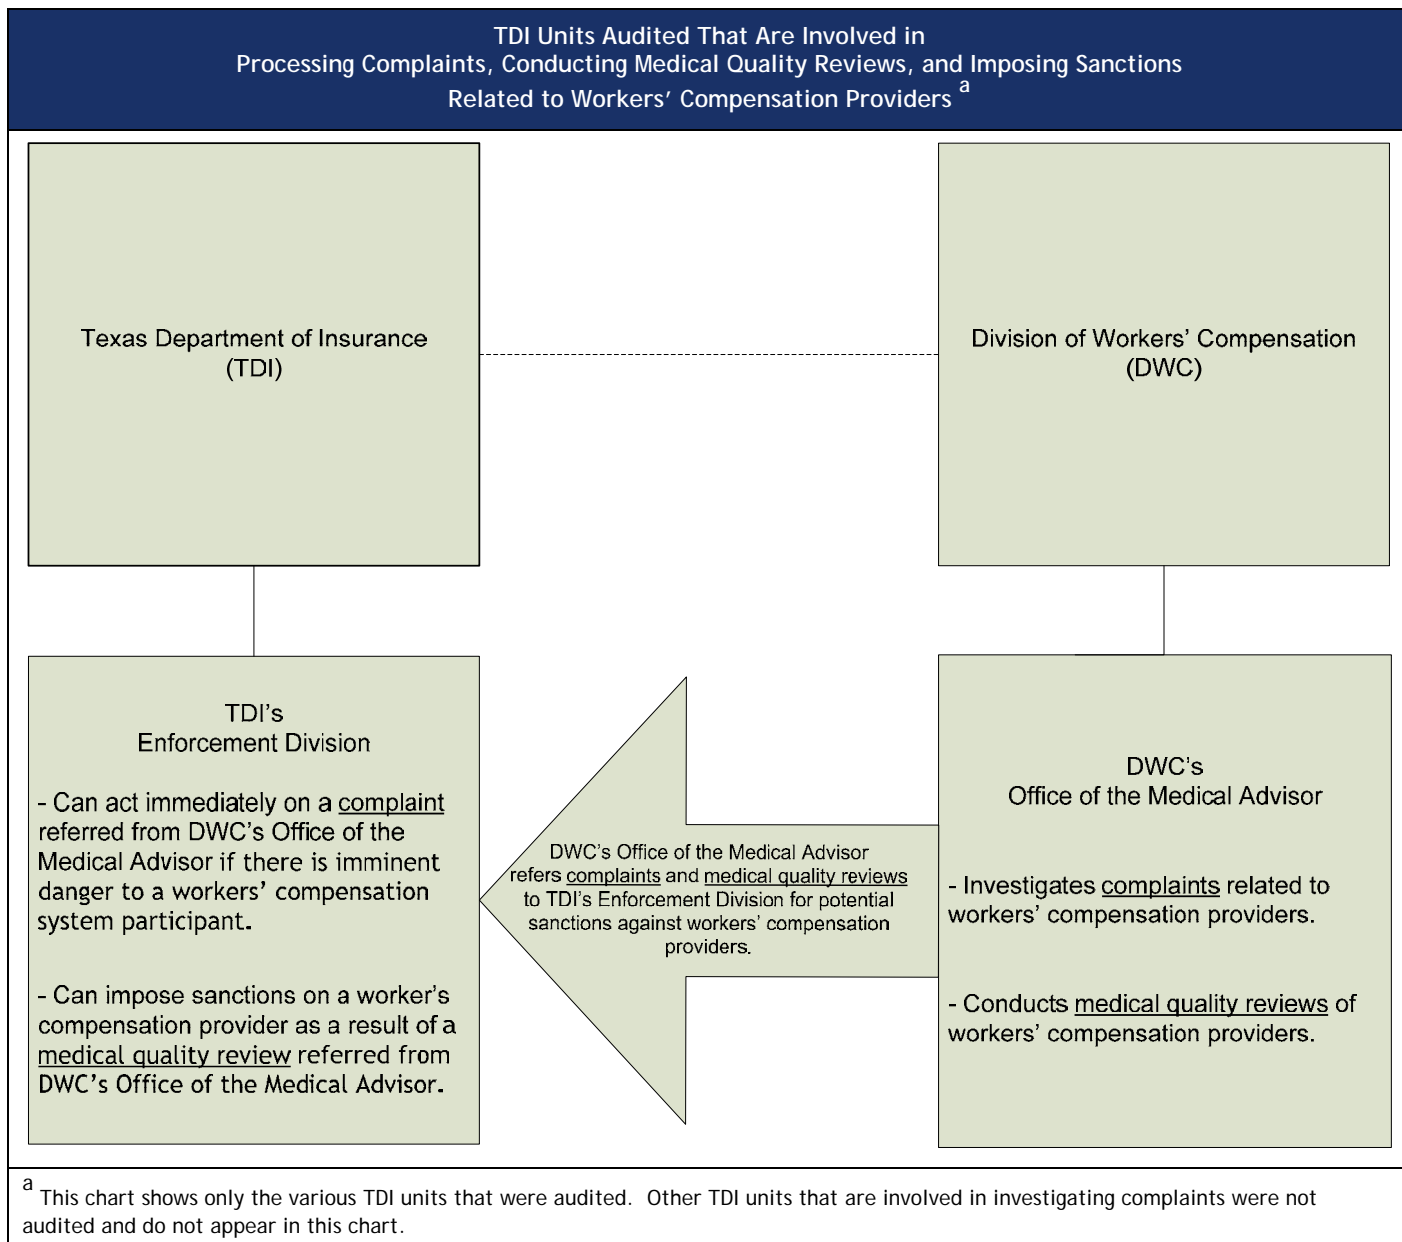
TDI Units Audited That Are Involved in
Processing Complaints, Conducting Medical Quality Reviews, and Imposing Sanctions
Related to Workers' Compensation Providers $^{a}$

Texas Department of Insurance
(TDI)

Division of Workers' Compensation
(DWC)

TDI's
Enforcement Division

- Can act immediately on a complaint referred from DWC's Office of the Medical Advisor if there is imminent danger to a workers' compensation system participant.

- Can impose sanctions on a worker's compensation provider as a result of a medical quality review referred from DWC's Office of the Medical Advisor.

DWC's Office of the Medical Advisor refers complaints and medical quality reviews to TDI's Enforcement Division for potential sanctions against workers' compensation providers.

DWC's
Office of the Medical Advisor

- Investigates complaints related to workers' compensation providers.

- Conducts medical quality reviews of workers' compensation providers.

$^{a}$ This chart shows only the various TDI units that were audited. Other TDI units that are involved in investigating complaints were not audited and do not appear in this chart.